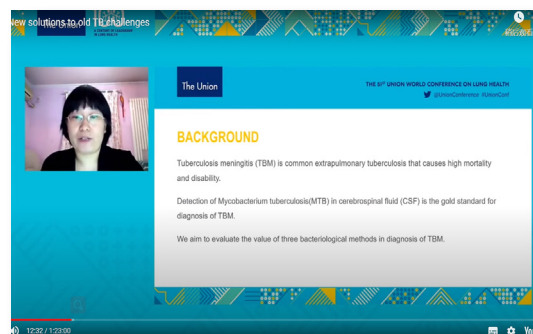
New solutions to old TB challenges

The Union

THE 51ST UNION WORLD CONFERENCE ON LUNG HEALTH
@UnionConference #UnionConf

BACKGROUND

Tuberculosis meningitis (TBM) is common extrapulmonary tuberculosis that causes high mortality and disability.

Detection of Mycobacterium tuberculosis(MTB) in cerebrospinal fluid (CSF) is the gold standard for diagnosis of TBM.

We aim to evaluate the value of three bacteriological methods in diagnosis of TBM.

12:32 / 1:23:00